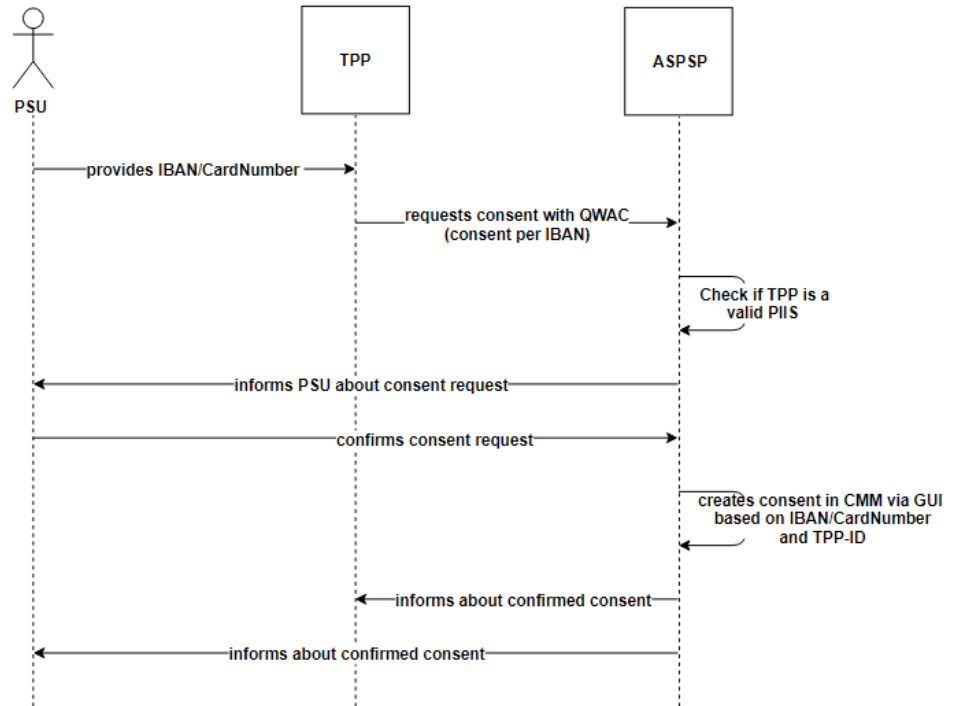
PSU

TPP

ASPSP

provides IBAN/CardNumber

requests consent with QWAC (consent per IBAN)

Check if TPP is a valid PIIS

informs PSU about consent request

confirms consent request

creates consent in CMM via GUI based on IBAN/CardNumber and TPP-ID

informs about confirmed consent

informs about confirmed consent